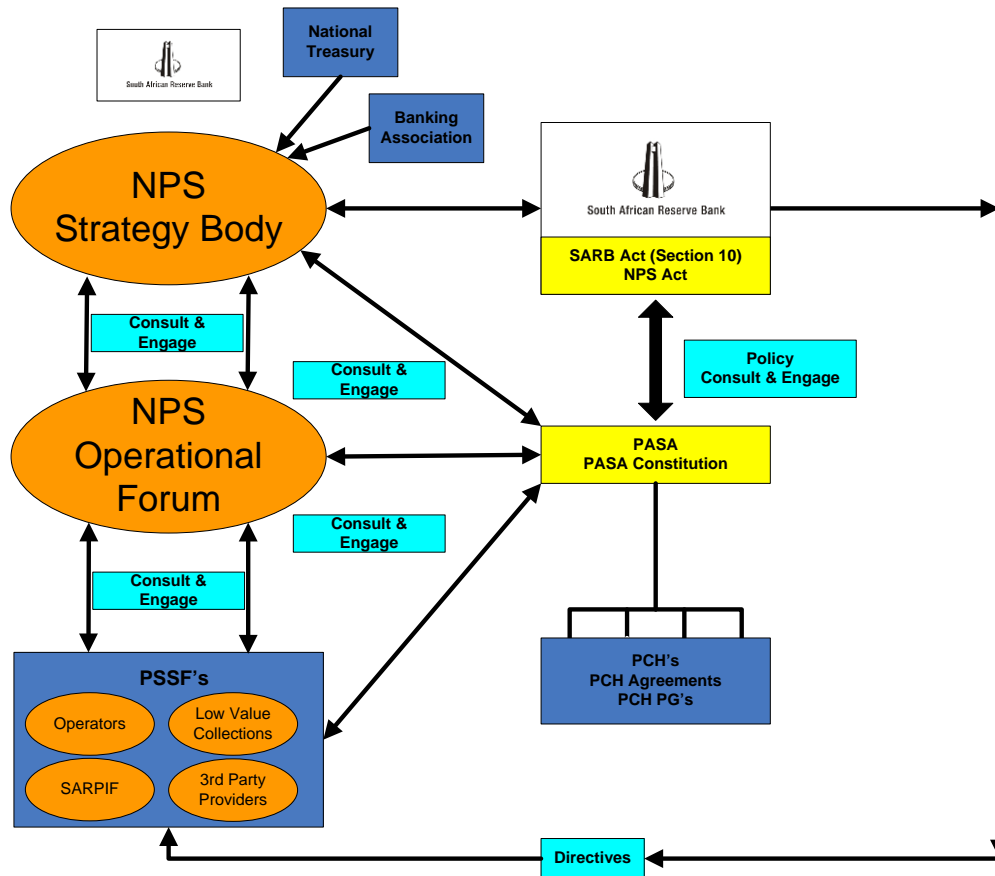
South African Reserve Bank

National Treasury

Banking Association

NPS Strategy Body

South African Reserve Bank

SARB Act (Section 10)
NPS Act

Consult & Engage

Consult & Engage

Policy Consult & Engage

NPS Operational Forum

PASA
PASA Constitution

Consult & Engage

Consult & Engage

PCH's
PCH Agreements
PCH PG's

PSSF's

Operators

Low Value Collections

SARPIF

3rd Party Providers

Directives